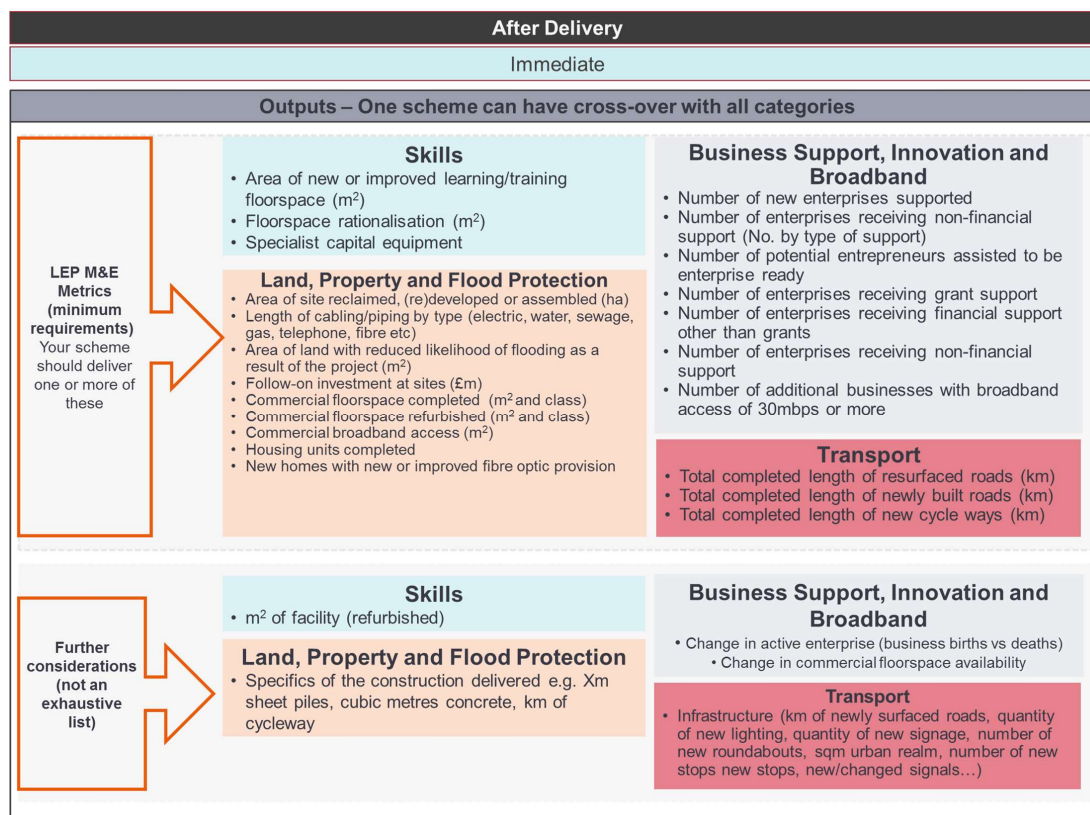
After Delivery

Immediate

Outputs – One scheme can have cross-over with all categories

LEP M&E Metrics (minimum requirements) Your scheme should deliver one or more of these

Skills
• Area of new or improved learning/training floorspace ($m^2$)
• Floorspace rationalisation ($m^2$)
• Specialist capital equipment

Land, Property and Flood Protection
• Area of site reclaimed, (re)developed or assembled (ha)
• Length of cabling/piping by type (electric, water, sewage, gas, telephone, fibre etc)
• Area of land with reduced likelihood of flooding as a result of the project ($m^2$)
• Follow-on investment at sites (£m)
• Commercial floorspace completed ($m^2$ and class)
• Commercial floorspace refurbished ($m^2$ and class)
• Commercial broadband access ($m^2$)
• Housing units completed
• New homes with new or improved fibre optic provision

Business Support, Innovation and Broadband
• Number of new enterprises supported
• Number of enterprises receiving non-financial support (No. by type of support)
• Number of potential entrepreneurs assisted to be enterprise ready
• Number of enterprises receiving grant support
• Number of enterprises receiving financial support other than grants
• Number of enterprises receiving non-financial support
• Number of additional businesses with broadband access of 30mbps or more

Transport
• Total completed length of resurfaced roads (km)
• Total completed length of newly built roads (km)
• Total completed length of new cycle ways (km)

Further considerations (not an exhaustive list)

Skills
• $m^2$ of facility (refurbished)

Land, Property and Flood Protection
• Specifics of the construction delivered e.g. Xm sheet piles, cubic metres concrete, km of cycleway

Business Support, Innovation and Broadband
• Change in active enterprise (business births vs deaths)
• Change in commercial floorspace availability

Transport
• Infrastructure (km of newly surfaced roads, quantity of new lighting, quantity of new signage, number of new roundabouts, sqm urban realm, number of new stops new stops, new/changed signals…)